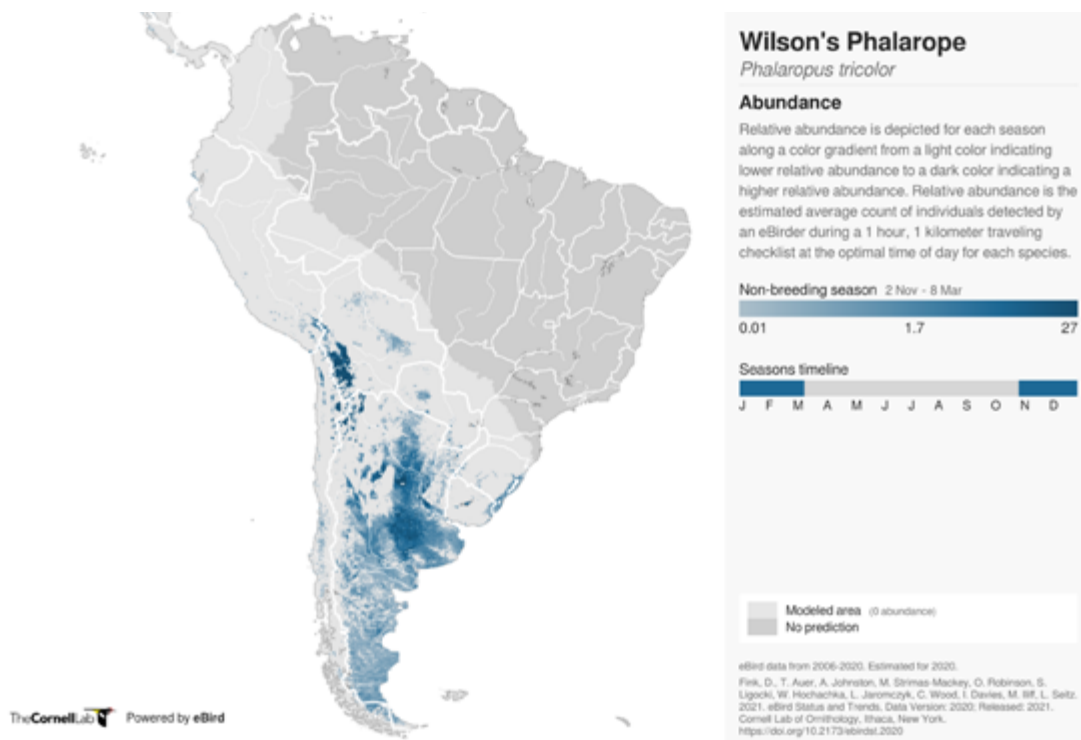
Wilson's Phalarope
Phalaropus tricolor

Abundance
Relative abundance is depicted for each season along a color gradient from a light color indicating lower relative abundance to a dark color indicating a higher relative abundance. Relative abundance is the estimated average count of individuals detected by an eBirder during a 1 hour, 1 kilometer traveling checklist at the optimal time of day for each species.

Non-breeding season 2 Nov - 8 Mar
0.01 1.7 27

Seasons timeline
J F M A M J J A S O N D

Modeled area (0 abundance)
No prediction

eBird data from 2006-2020. Estimated for 2020.
Fink, D., T. Auer, A. Johnston, M. Strimas-Mackey, O. Robinson, S. Ligocki, W. Hochachka, L. Jaromczyk, C. Wood, I. Davies, M. Iliff, L. Seitz. 2021. eBird Status and Trends, Data Version: 2020; Released: 2021. Cornell Lab of Ornithology, Ithaca, New York. https://doi.org/10.2173/ebirdst.2020

TheCornellLab Powered by eBird